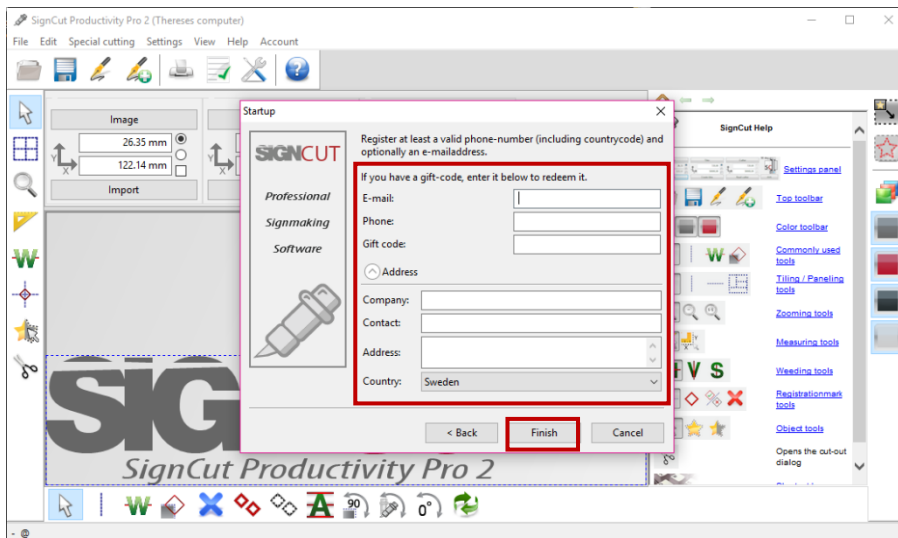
SignCut Productivity Pro 2 (Thereses computer)

File Edit Special cutting Settings View Help Account

Image
26.35 mm
122.14 mm
Import

Startup

SIGNCUT
Professional
Signmaking
Software

Register at least a valid phone-number (including countrycode) and optionally an e-mailaddress.

If you have a gift-code, enter it below to redeem it.
E-mail:
Phone:
Gift code:
Address
Company:
Contact:
Address:
Country: Sweden

< Back
Finish
Cancel

SignCut Help
Settings panel
Top toolbar
Color toolbar
Commonly used tools
Tiling / Paneling tools
Zooming tools
Measuring tools
Weeding tools
Registrationmark tools
Object tools
Opens the cut-out dialog

SIG
SignCut Productivity Pro 2

90
0°